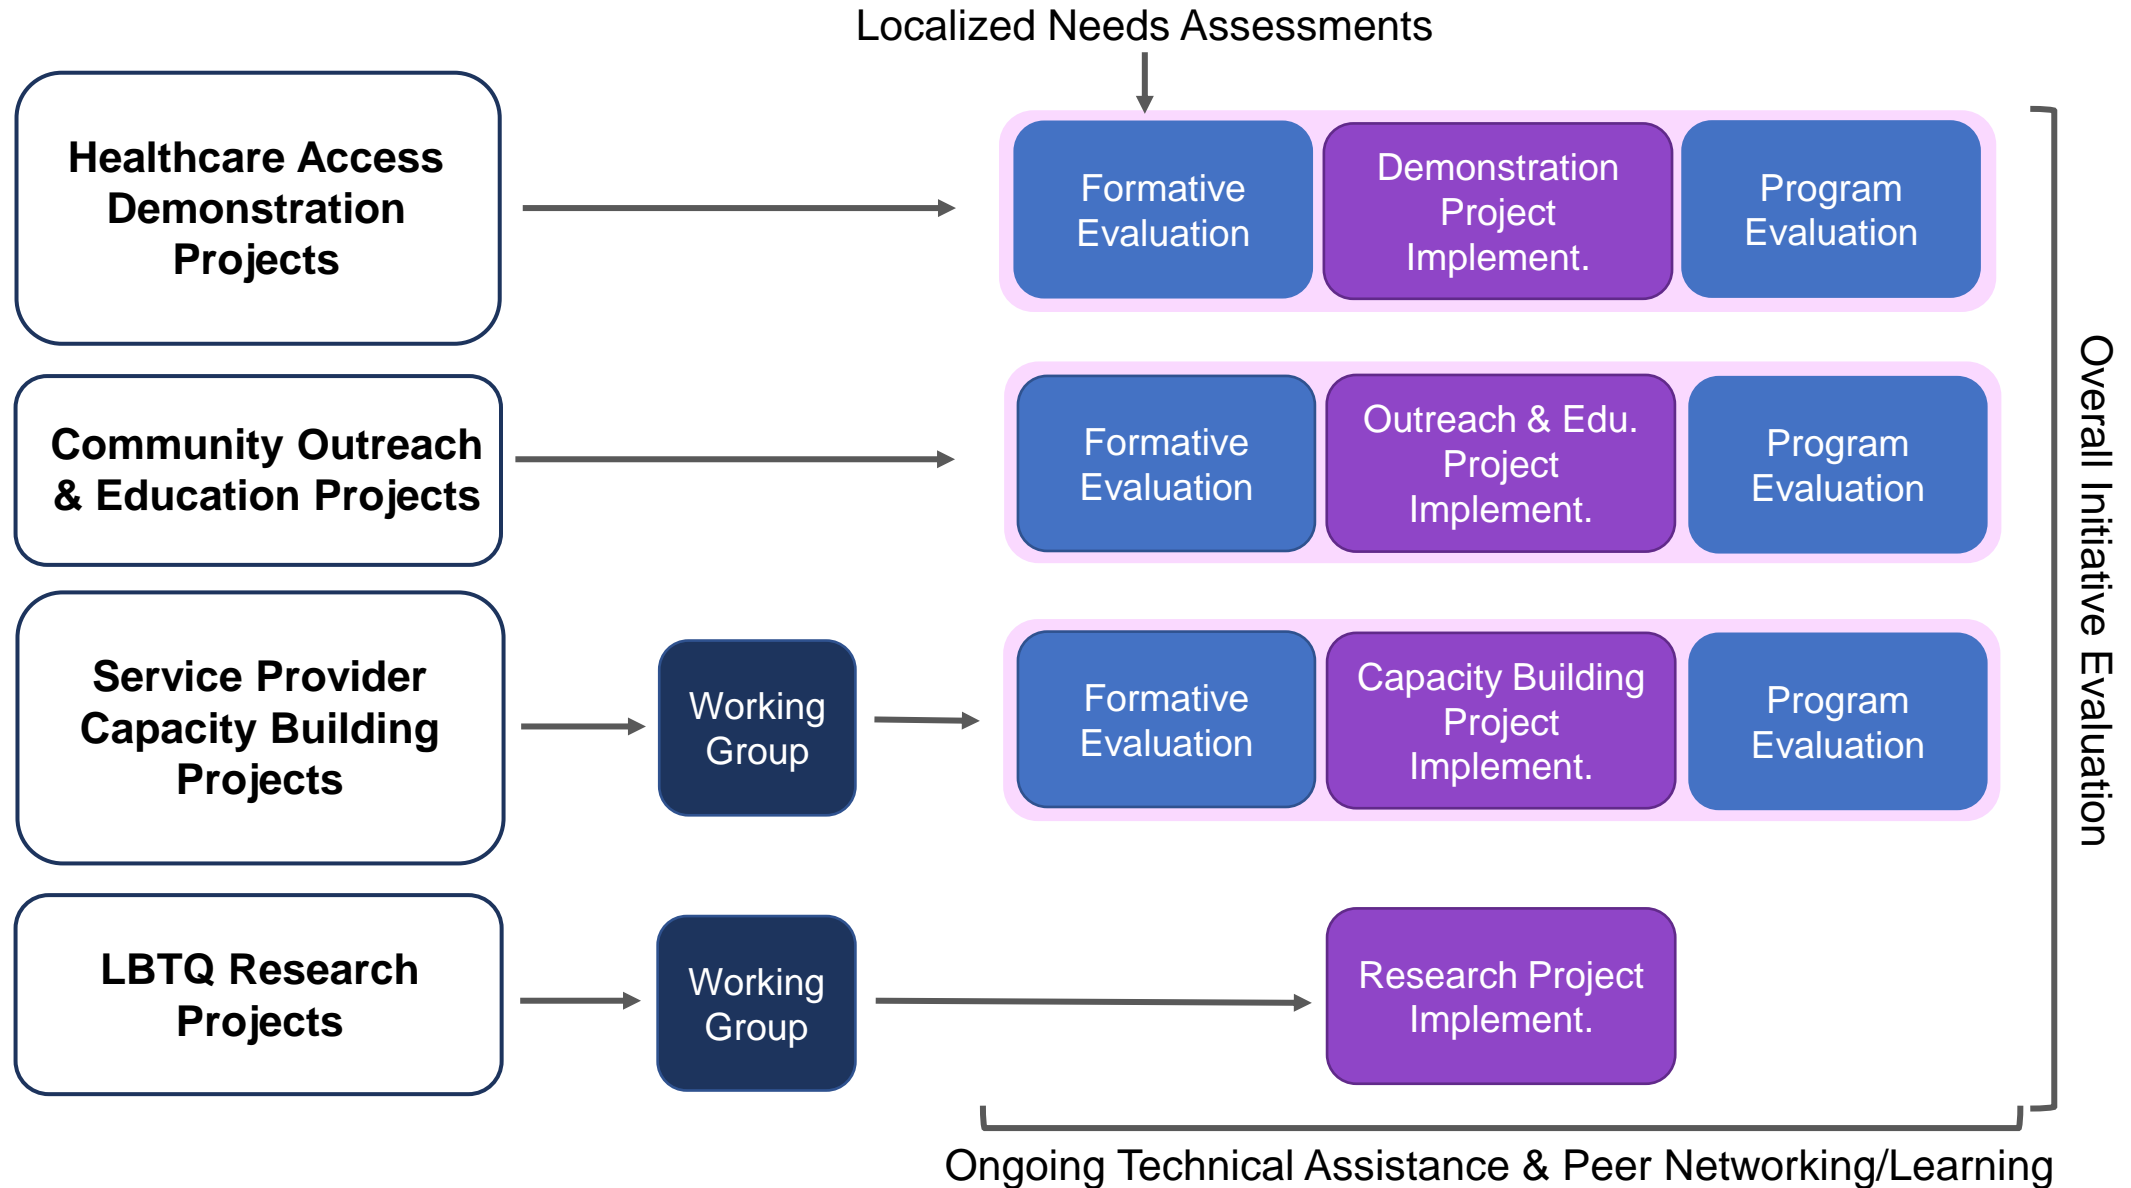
Localized Needs Assessments

Healthcare Access Demonstration Projects

Formative Evaluation

Demonstration Project Implement.

Program Evaluation

Community Outreach & Education Projects

Formative Evaluation

Outreach & Edu. Project Implement.

Program Evaluation

Service Provider Capacity Building Projects

Working Group

Formative Evaluation

Capacity Building Project Implement.

Program Evaluation

LBTQ Research Projects

Working Group

Research Project Implement.

Overall Initiative Evaluation

Ongoing Technical Assistance & Peer Networking/Learning